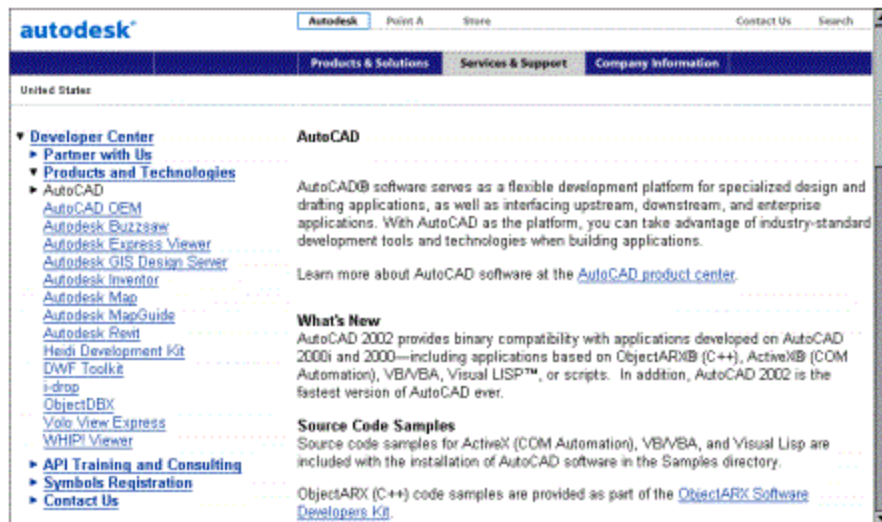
autodesk®

Autodesk Point A Store Contact Us Search

Products & Solutions Services & Support Company Information

United States

▼ Developer Center
► Partner with Us
▼ Products and Technologies
► AutoCAD
AutoCAD OEM
Autodesk Buzzsaw
Autodesk Express Viewer
Autodesk GIS Design Server
Autodesk Inventor
Autodesk Map
Autodesk MapGuide
Autodesk Revit
Heidi Development Kit
DWF Toolkit
i-drop
ObjectDBX
Volo View Express
WHIP! Viewer
► API Training and Consulting
► Symbols Registration
► Contact Us

AutoCAD

AutoCAD® software serves as a flexible development platform for specialized design and drafting applications, as well as interfacing upstream, downstream, and enterprise applications. With AutoCAD as the platform, you can take advantage of industry-standard development tools and technologies when building applications.

Learn more about AutoCAD software at the AutoCAD product center.

What's New
AutoCAD 2002 provides binary compatibility with applications developed on AutoCAD 2000i and 2000—including applications based on ObjectARX® (C++), ActiveX® (COM Automation), VB/VBA, Visual LISP™, or scripts. In addition, AutoCAD 2002 is the fastest version of AutoCAD ever.

Source Code Samples
Source code samples for ActiveX (COM Automation), VB/VBA, and Visual Lisp are included with the installation of AutoCAD software in the Samples directory.

ObjectARX (C++) code samples are provided as part of the ObjectARX Software Developers Kit.